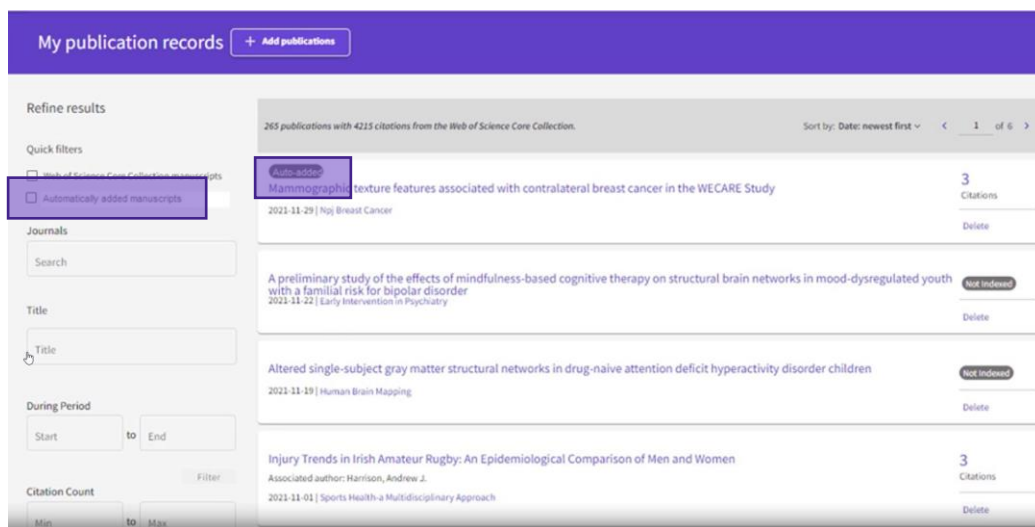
My publication records + Add publications

Refine results

Quick filters

Web of Science Core Collection manuscripts

Automatically added manuscripts

Journals

Search

Title

Title

During Period

Start to End

Filter

Citation Count

Min to Max

265 publications with 4215 citations from the Web of Science Core Collection.

Sort by: Date: newest first

1 of 6

Auto-added

Mammographic texture features associated with contralateral breast cancer in the WECARE Study

2021-11-29 | Npj Breast Cancer

3
Citations

Delete

A preliminary study of the effects of mindfulness-based cognitive therapy on structural brain networks in mood-dysregulated youth with a familial risk for bipolar disorder

2021-11-22 | Early Intervention in Psychiatry

Not Indexed

Delete

Altered single-subject gray matter structural networks in drug-naive attention deficit hyperactivity disorder children

2021-11-19 | Human Brain Mapping

Not Indexed

Delete

Injury Trends in Irish Amateur Rugby: An Epidemiological Comparison of Men and Women

Associated author: Harrison, Andrew J.

2021-11-01 | Sports Health-a Multidisciplinary Approach

3
Citations

Delete